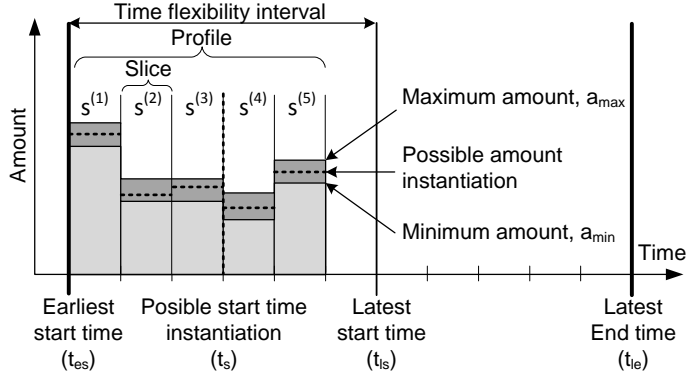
Time flexibility interval

Profile

Slice

$s^{(1)}$ $s^{(2)}$ $s^{(3)}$ $s^{(4)}$ $s^{(5)}$

Amount

Maximum amount, $a_{max}$

Possible amount instantiation

Minimum amount, $a_{min}$

Time

Earliest start time ($t_{es}$)

Posible start time instantiation ($t_s$)

Latest start time ($t_{ls}$)

Latest End time ($t_{le}$)